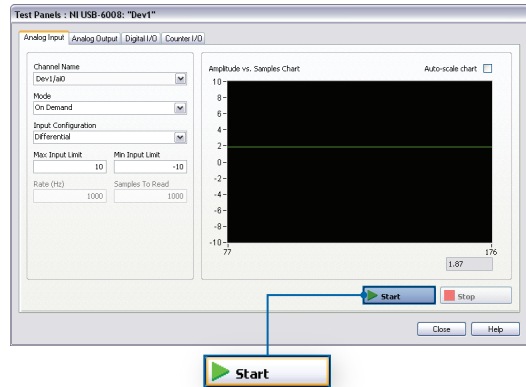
Test Panels : NI USB-6008: "Dev1"

Analog Input | Analog Output | Digital I/O | Counter I/O

Channel Name
Dev1/ai0

Mode
On Demand

Input Configuration
Differential

Max Input Limit
10

Min Input Limit
-10

Rate (Hz)
1000

Samples To Read
1000

Amplitude vs. Samples Chart

Auto-scale chart

10
8
6
4
2
0
-2
-4
-6
-8
-10

77

176

1.87

Start

Stop

Close

Help

Start